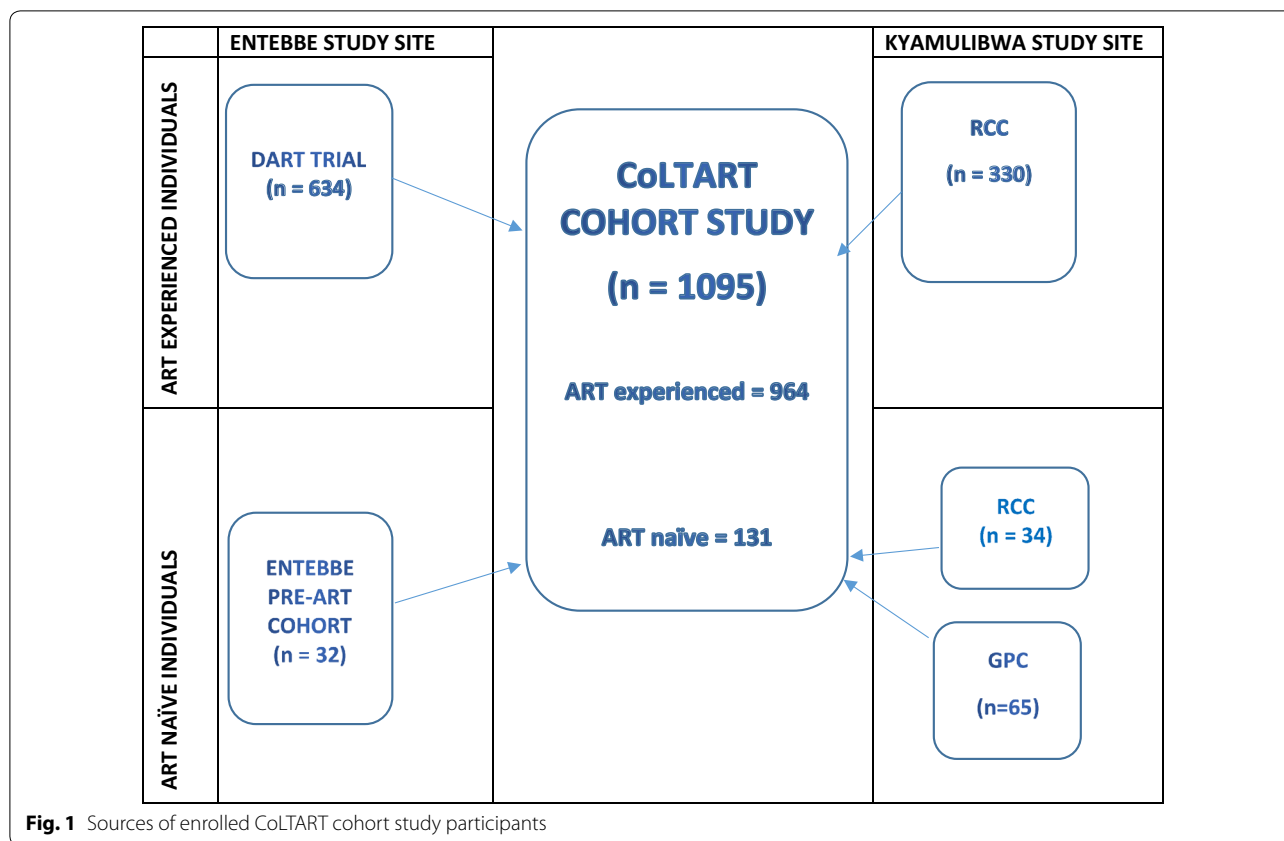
ENTEBBE STUDY SITE

KYAMULIBWA STUDY SITE

ART EXPERIENCED INDIVIDUALS

DART TRIAL
(n = 634)

CoLTART
COHORT STUDY
(n = 1095)

ART experienced = 964

ART naive = 131

RCC
(n = 330)

ART NAÏVE INDIVIDUALS

ENTEBBE
PRE-ART
COHORT
(n = 32)

RCC
(n = 34)

GPC
(n=65)

**Fig. 1** Sources of enrolled CoLTART cohort study participants